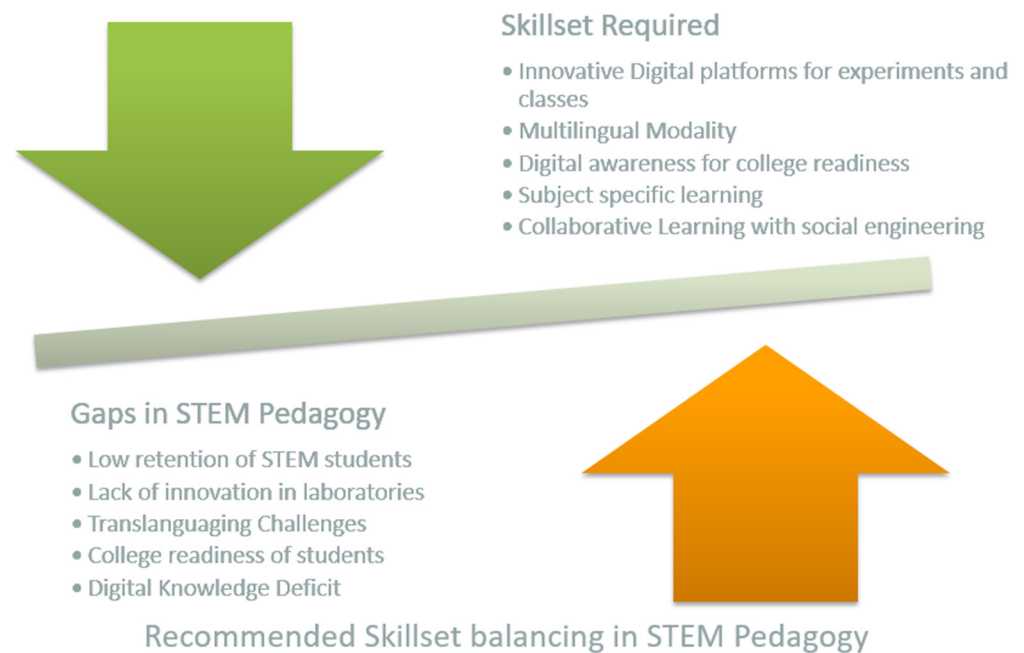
Skillset Required

• Innovative Digital platforms for experiments and classes
• Multilingual Modality
• Digital awareness for college readiness
• Subject specific learning
• Collaborative Learning with social engineering

Gaps in STEM Pedagogy

• Low retention of STEM students
• Lack of innovation in laboratories
• Translanguaging Challenges
• College readiness of students
• Digital Knowledge Deficit

Recommended Skillset balancing in STEM Pedagogy